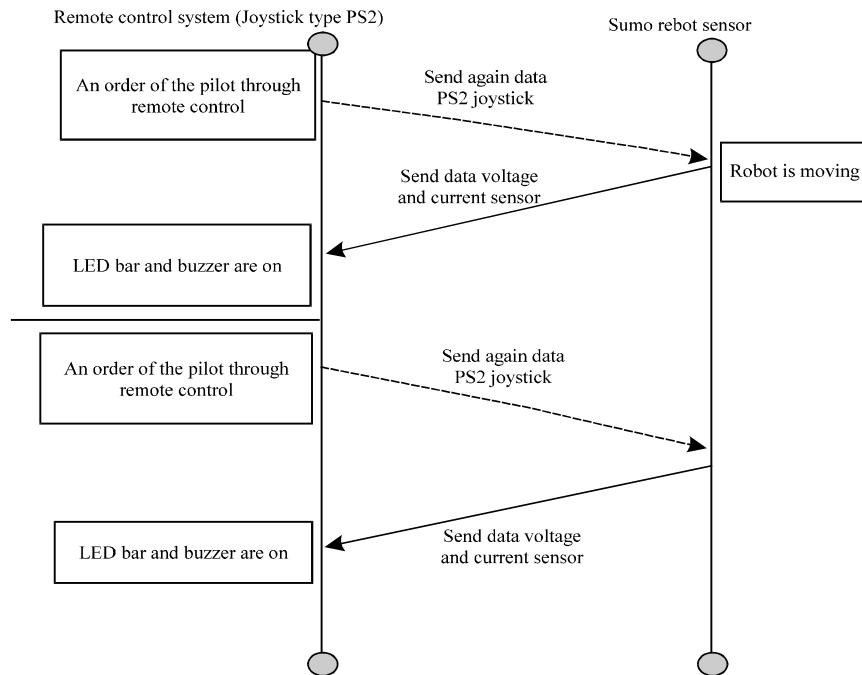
Remote control system (Joystick type PS2)

Sumo rebot sensor

An order of the pilot through remote control

Send again data PS2 joystick

Robot is moving

Send data voltage and current sensor

LED bar and buzzer are on

An order of the pilot through remote control

Send again data PS2 joystick

LED bar and buzzer are on

Send data voltage and current sensor